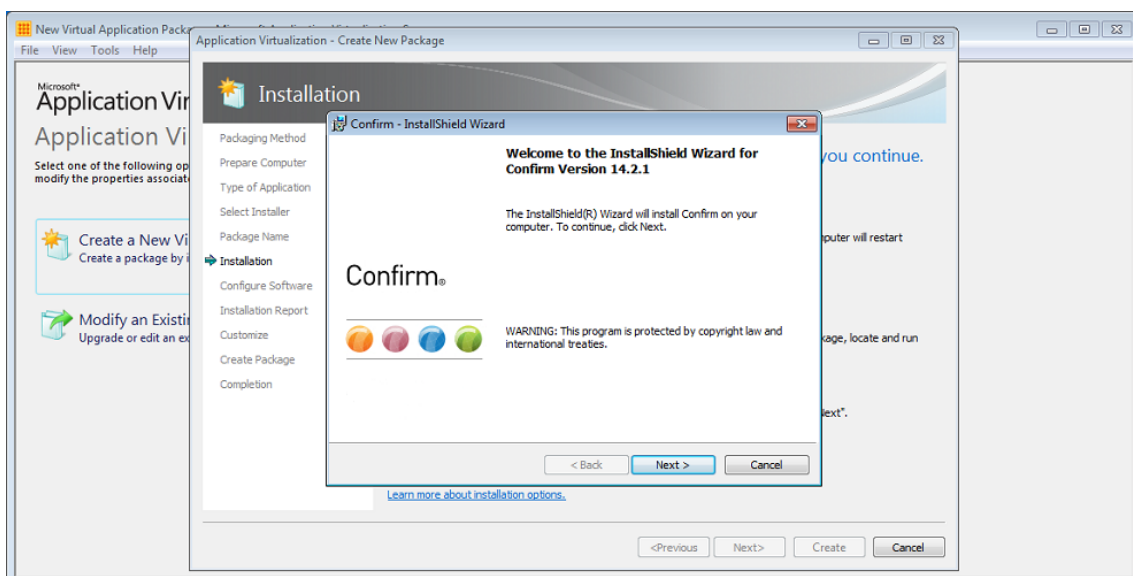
New Virtual Application Packa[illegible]

File View Tools Help

Microsoft®
Application Vir

Application Vi

Select one of the following op
modify the properties associat

Create a New Vi
Create a package by i

Modify an Existi
Upgrade or edit an ex

Application Virtualization - Create New Package

Installation

Packaging Method
Prepare Computer
Type of Application
Select Installer
Package Name
Installation
Configure Software
Installation Report
Customize
Create Package
Completion

you continue.

puter will restart

kage, locate and run

lext".

Learn more about installation options.

<Previous
Next>
Create
Cancel

Confirm - InstallShield Wizard

Welcome to the InstallShield Wizard for Confirm Version 14.2.1

The InstallShield(R) Wizard will install Confirm on your computer. To continue, click Next.

Confirm®

WARNING: This program is protected by copyright law and international treaties.

< Back
Next >
Cancel